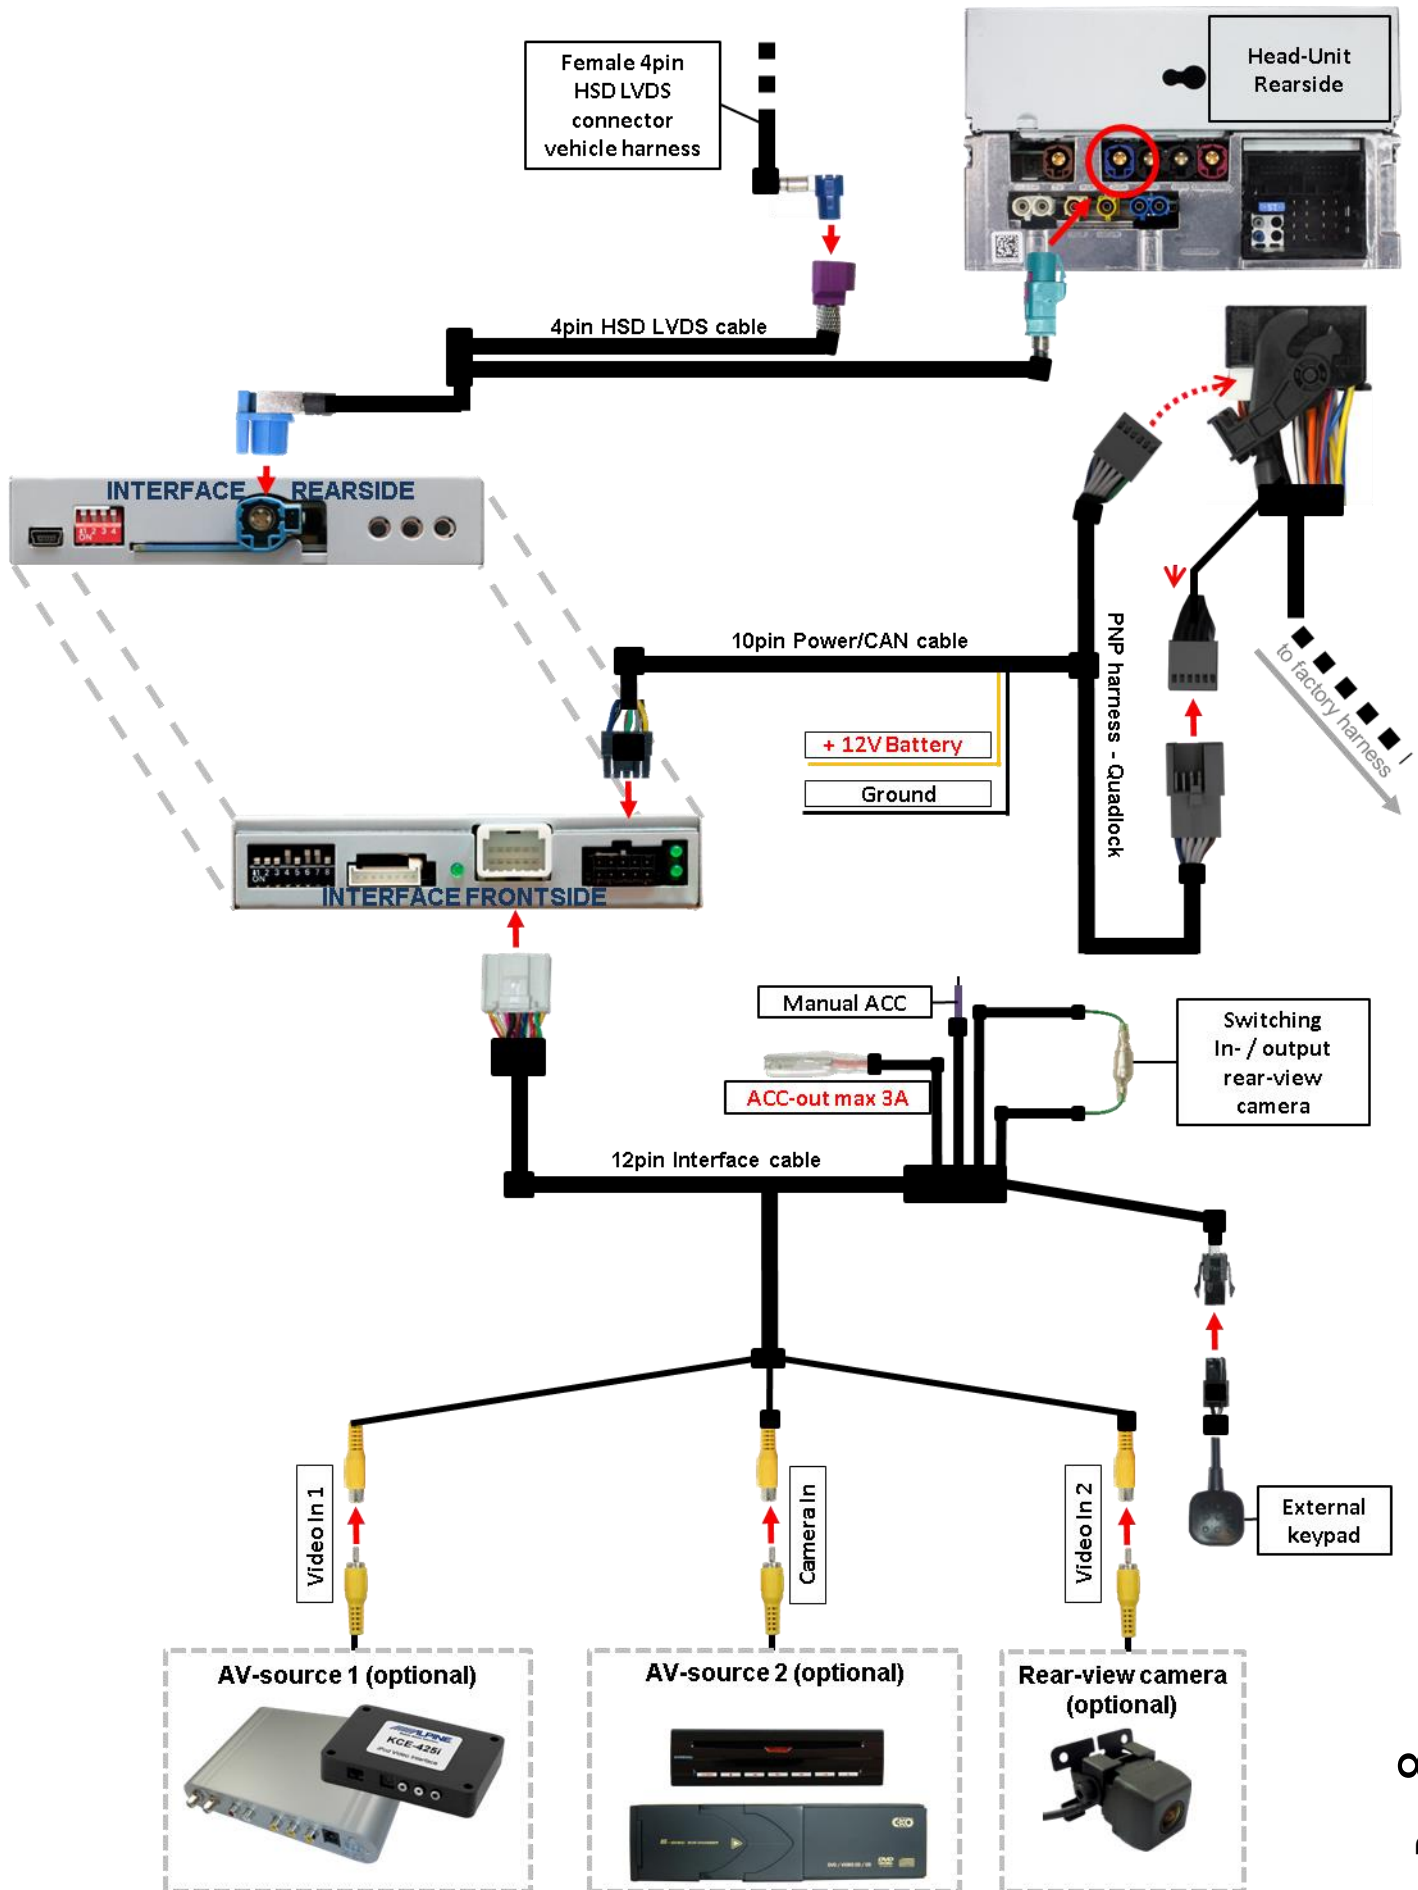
Female 4pin HSD LVDS connector vehicle harness

Head-Unit Rearside

4pin HSD LVDS cable

INTERFACE REARSIDE

10pin Power/CAN cable

+ 12V Battery

Ground

PNP harness - Quadlock

to factory harness

INTERFACE FRONTSIDE

Manual ACC

ACC-out max 3A

Switching In- / output rear-view camera

12pin Interface cable

Video In 1

Camera In

Video In 2

External keypad

AV-source 1 (optional)

AV-source 2 (optional)

Rear-view camera (optional)

KCE-425i